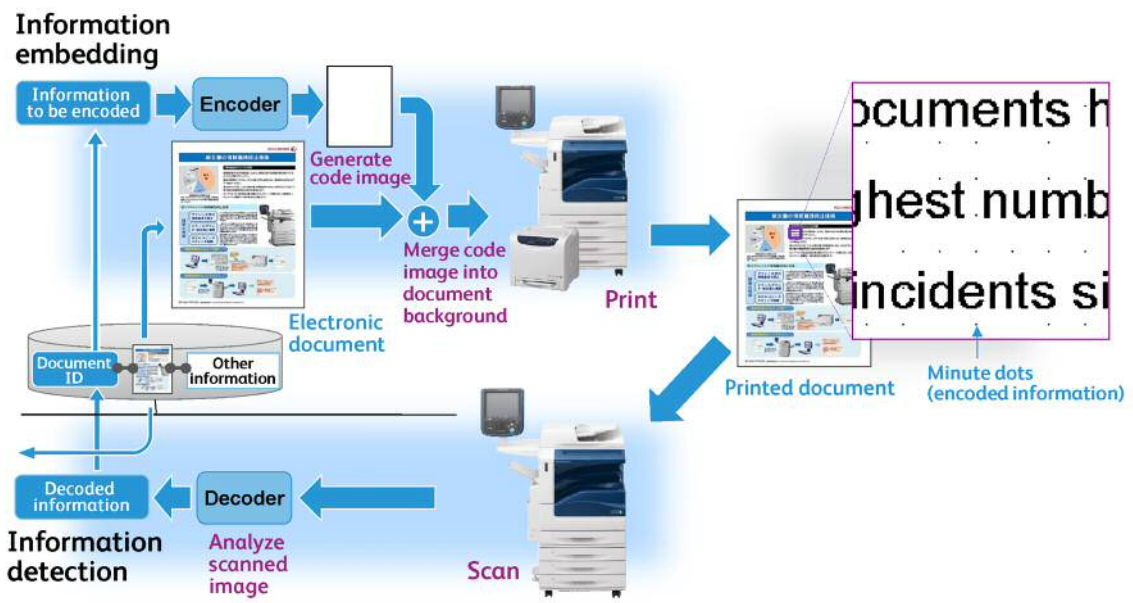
Information embedding

Information to be encoded

Encoder

Generate code image

Merge code image into document background

Print

Electronic document

ocuments h
ghest numb
incidents si

Printed document

Minute dots (encoded information)

Document ID

Other information

Scan

Decoded information

Decoder

Analyze scanned image

Information detection